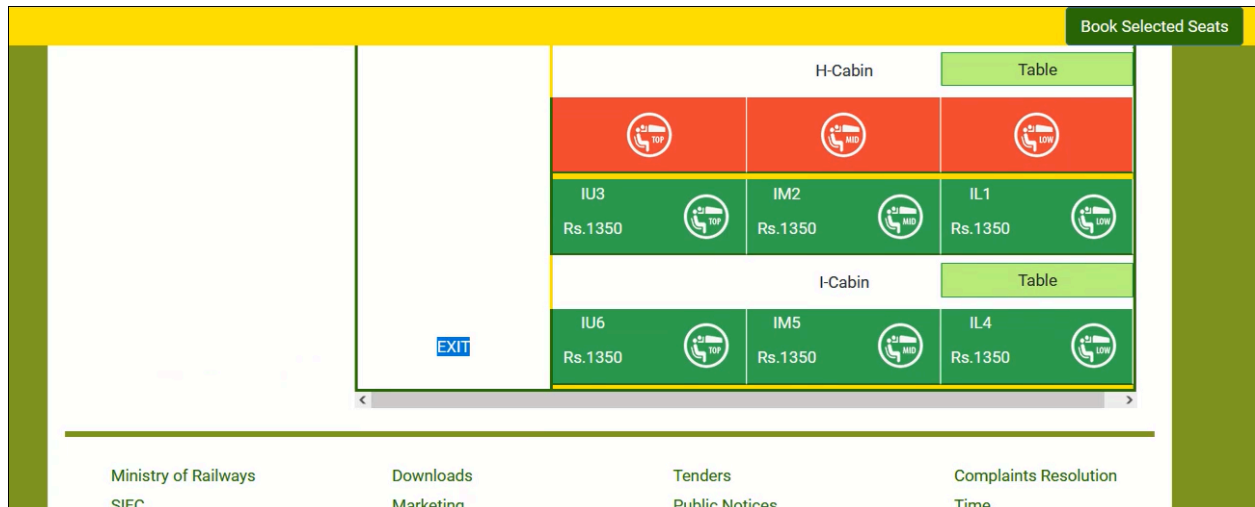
Book Selected Seats

H-Cabin

Table

TOP

MID

LOW

IU3
Rs.1350

TOP

IM2
Rs.1350

MID

IL1
Rs.1350

LOW

I-Cabin

Table

EXIT

IU6
Rs.1350

TOP

IM5
Rs.1350

MID

IL4
Rs.1350

LOW

Ministry of Railways

SIEC

Downloads

Marketing

Tenders

Public Notices

Complaints Resolution

Time